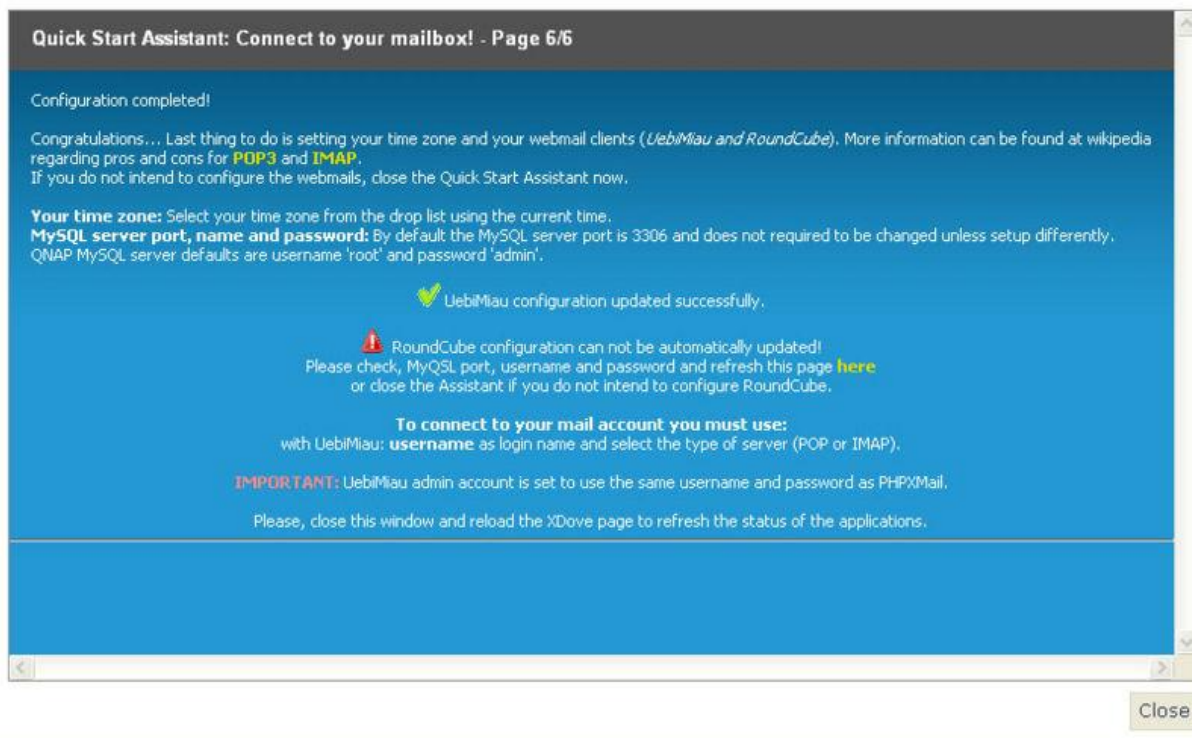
Quick Start Assistant: Connect to your mailbox! - Page 6/6

Configuration completed!

Congratulations... Last thing to do is setting your time zone and your webmail clients (UebiMiau and RoundCube). More information can be found at wikipedia regarding pros and cons for POP3 and IMAP.
If you do not intend to configure the webmails, close the Quick Start Assistant now.

Your time zone: Select your time zone from the drop list using the current time.
MySQL server port, name and password: By default the MySQL server port is 3306 and does not required to be changed unless setup differently.
QNAP MySQL server defaults are username 'root' and password 'admin'.

UebiMiau configuration updated successfully.

RoundCube configuration can not be automatically updated!
Please check, MyQSL port, username and password and refresh this page here
or close the Assistant if you do not intend to configure RoundCube.

To connect to your mail account you must use:
with UebiMiau: username as login name and select the type of server (POP or IMAP).

IMPORTANT: UebiMiau admin account is set to use the same username and password as PHPXMail.

Please, close this window and reload the XDove page to refresh the status of the applications.

Close